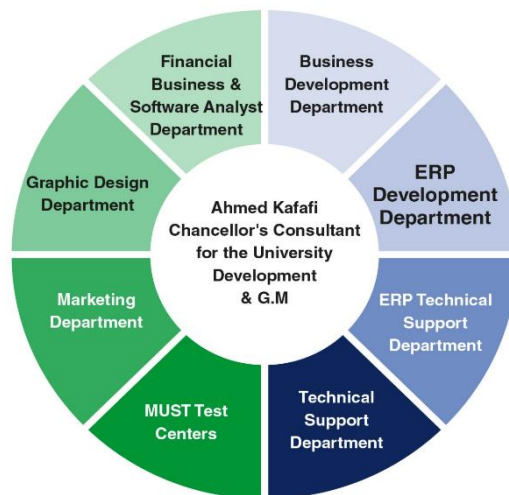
Ahmed Kafafi
Chancellor's Consultant for the University Development & G.M

Business Development Department

ERP Development Department

ERP Technical Support Department

Technical Support Department

MUST Test Centers

Marketing Department

Graphic Design Department

Financial Business & Software Analyst Department